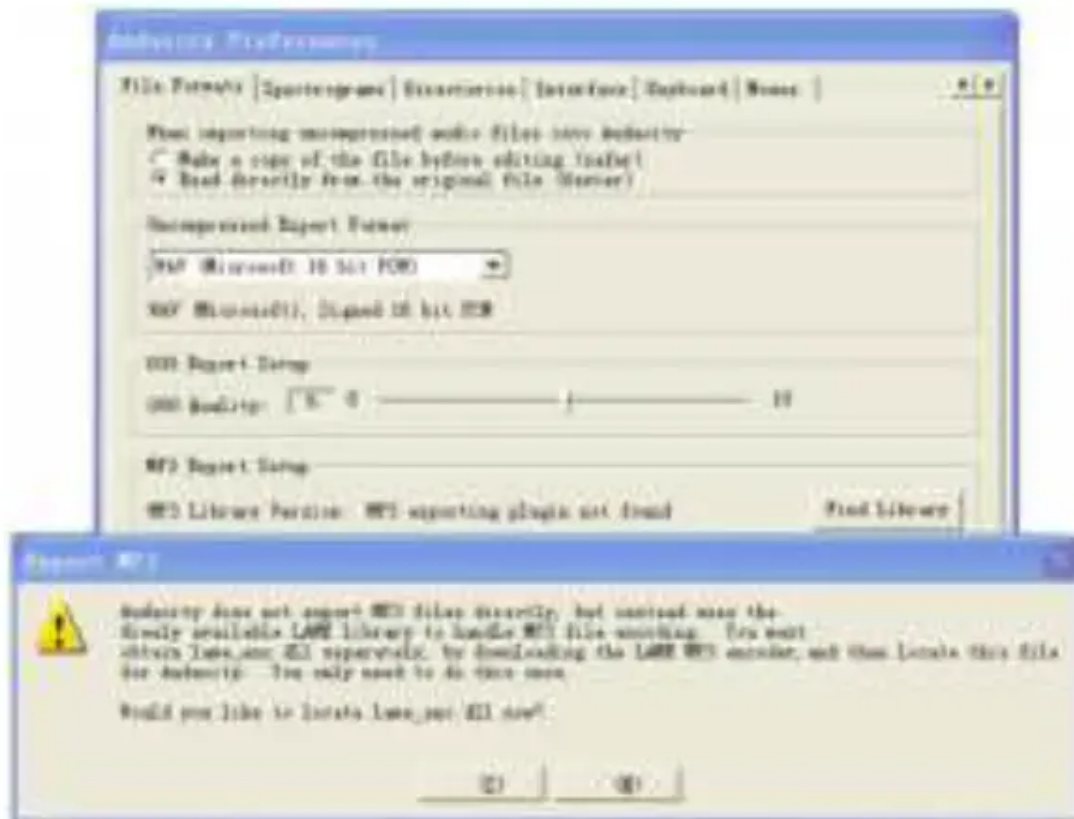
Audacity Preferences

File Formats | Spectrograms | Directories | Interface | Keyboard | Mouse

When importing uncompressed audio files into Audacity
Make a copy of the file before editing (safer)
Read directly from the original file (faster)

Uncompressed Export Format
WAV (Microsoft 16 bit PCM)
WAV (Microsoft), Signed 16 bit PCM

OGG Export Setup
OGG Quality: 5 0 10

MP3 Export Setup
MP3 Library Version: MP3 exporting plugin not found
Find Library

Export MP3

Audacity does not export MP3 files directly, but instead uses the freely available LAME library to handle MP3 file encoding. You must obtain lame_enc.dll separately, by downloading the LAME MP3 encoder, and then locate this file for Audacity. You only need to do this once.

Would you like to locate lame_enc.dll now?

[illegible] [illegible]